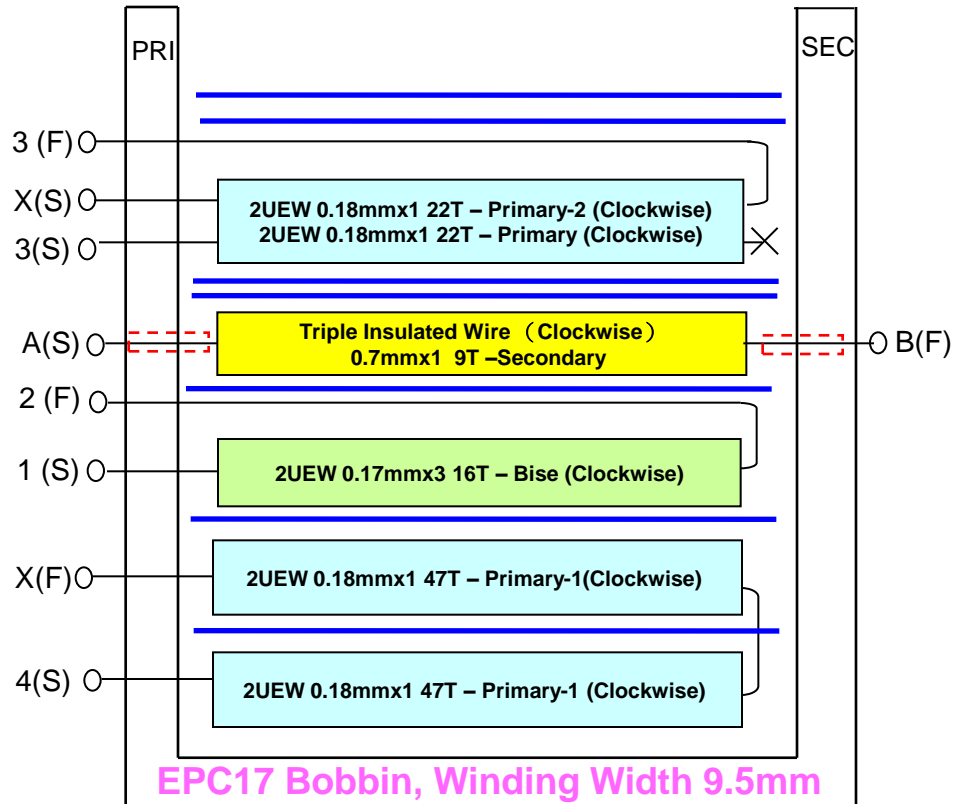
PRI

SEC

3 (F)

X(S)

3(S)

2UEW 0.18mmx1 22T – Primary-2 (Clockwise)
2UEW 0.18mmx1 22T – Primary (Clockwise)

A(S)

Triple Insulated Wire（Clockwise）
0.7mmx1 9T –Secondary

B(F)

2 (F)

1 (S)

2UEW 0.17mmx3 16T – Bise (Clockwise)

X(F)

2UEW 0.18mmx1 47T – Primary-1(Clockwise)

4(S)

2UEW 0.18mmx1 47T – Primary-1 (Clockwise)

EPC17 Bobbin, Winding Width 9.5mm